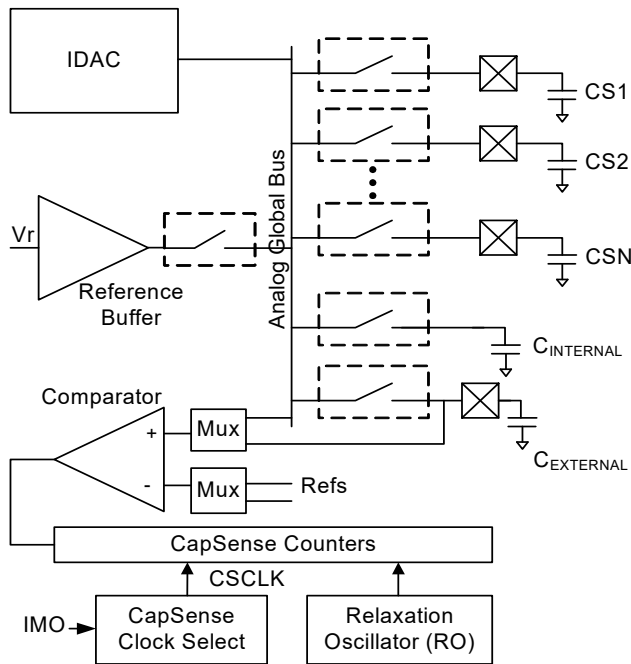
IDAC

CS1

CS2

Analog Global Bus

Vr

CSN

Reference Buffer

$C_{INTERNAL}$

Comparator

+

Mux

$C_{EXTERNAL}$

-

Mux

Refs

CapSense Counters

CSCLK

IMO

CapSense Clock Select

Relaxation Oscillator (RO)